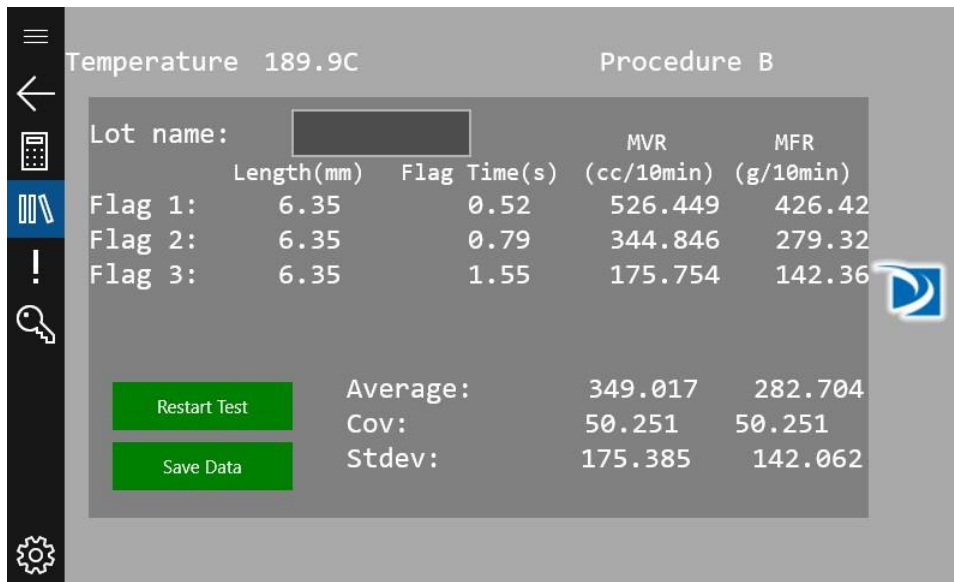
Temperature 189.9C

Procedure B

Lot name:

| | Length(mm) | Flag Time(s) | MVR (cc/10min) | MFR (g/10min) |
|---|---|---|---|---|
| Flag 1: | 6.35 | 0.52 | 526.449 | 426.42 |
| Flag 2: | 6.35 | 0.79 | 344.846 | 279.32 |
| Flag 3: | 6.35 | 1.55 | 175.754 | 142.36 |

Restart Test

Save Data

| | | |
|---|---|---|
| Average: | 349.017 | 282.704 |
| Cov: | 50.251 | 50.251 |
| Stdev: | 175.385 | 142.062 |